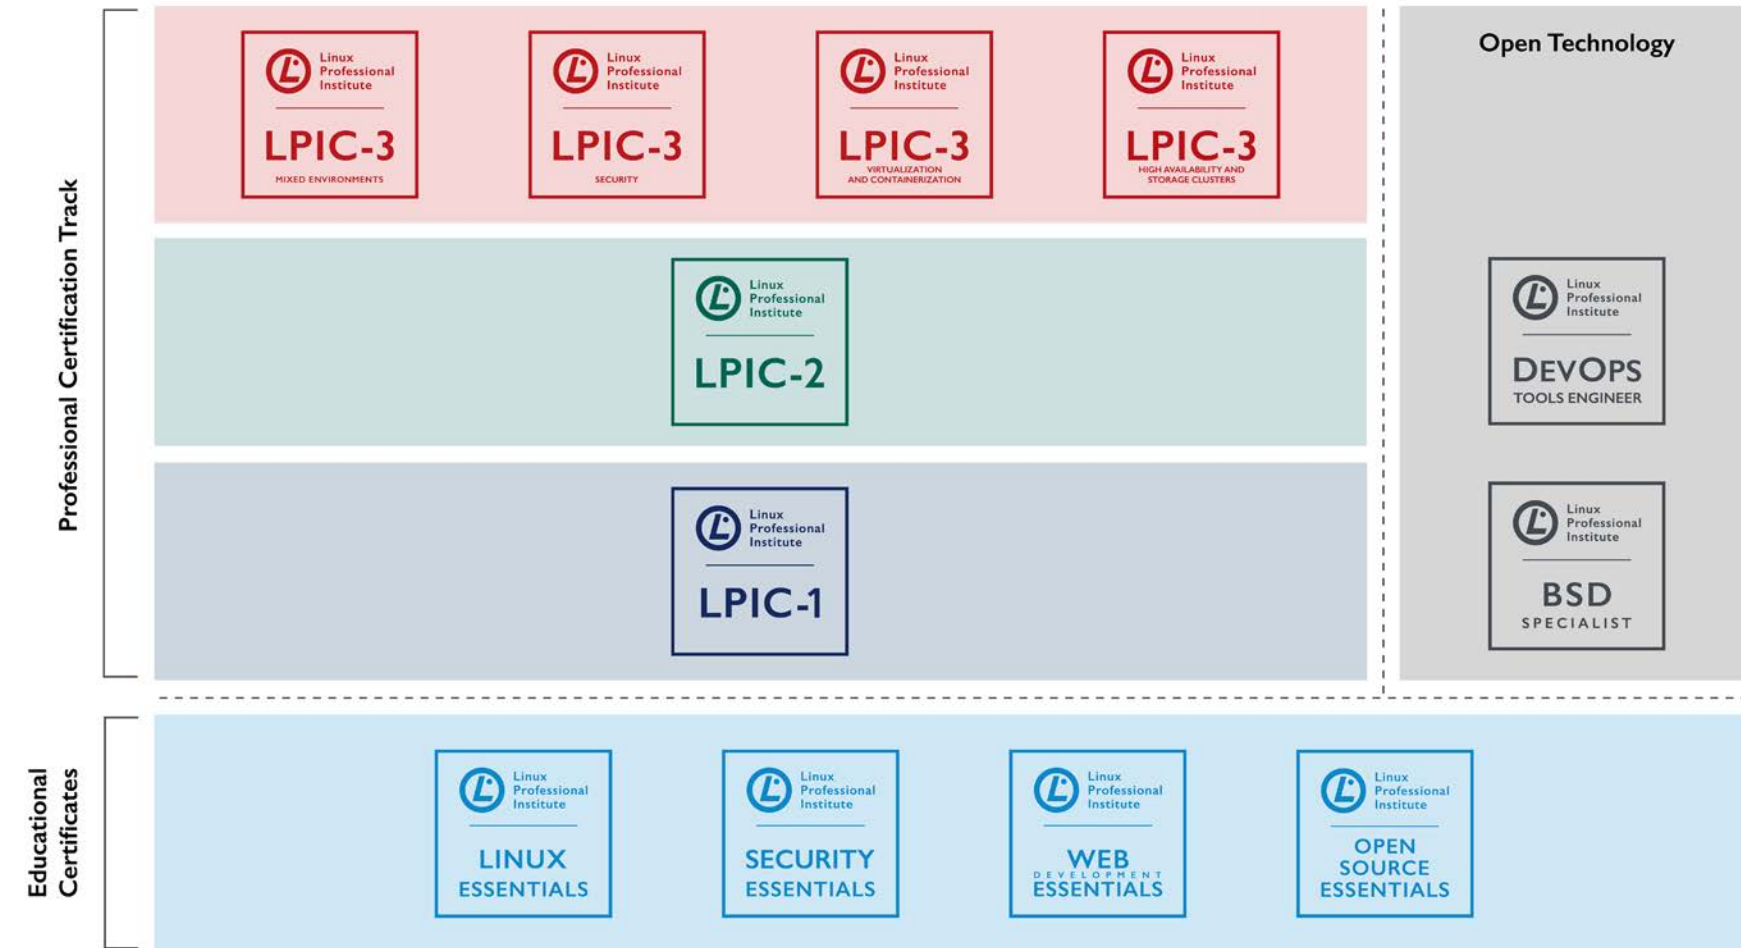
Professional Certification Track

Linux Professional Institute
LPIC-3
MIXED ENVIRONMENTS

Linux Professional Institute
LPIC-3
SECURITY

Linux Professional Institute
LPIC-3
VIRTUALIZATION AND CONTAINERIZATION

Linux Professional Institute
LPIC-3
HIGH AVAILABILITY AND STORAGE CLUSTERS

Open Technology

Linux Professional Institute
LPIC-2

Linux Professional Institute
DEVOPS
TOOLS ENGINEER

Linux Professional Institute
LPIC-1

Linux Professional Institute
BSD
SPECIALIST

Educational Certificates

Linux Professional Institute
LINUX ESSENTIALS

Linux Professional Institute
SECURITY ESSENTIALS

Linux Professional Institute
WEB DEVELOPMENT ESSENTIALS

Linux Professional Institute
OPEN SOURCE ESSENTIALS